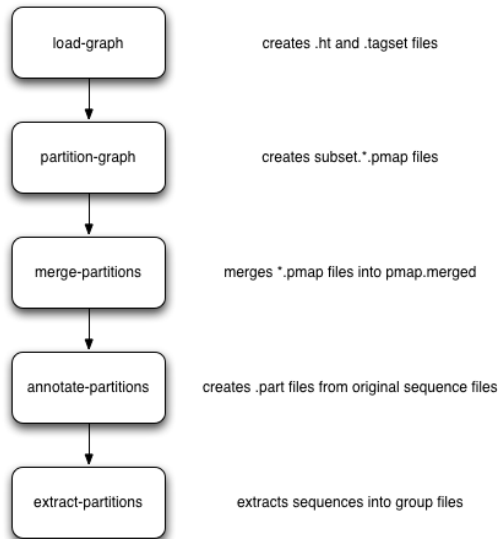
load-graph

creates .ht and .tagset files

partition-graph

creates subset.*.pmap files

merge-partitions

merges *.pmap files into pmap.merged

annotate-partitions

creates .part files from original sequence files

extract-partitions

extracts sequences into group files